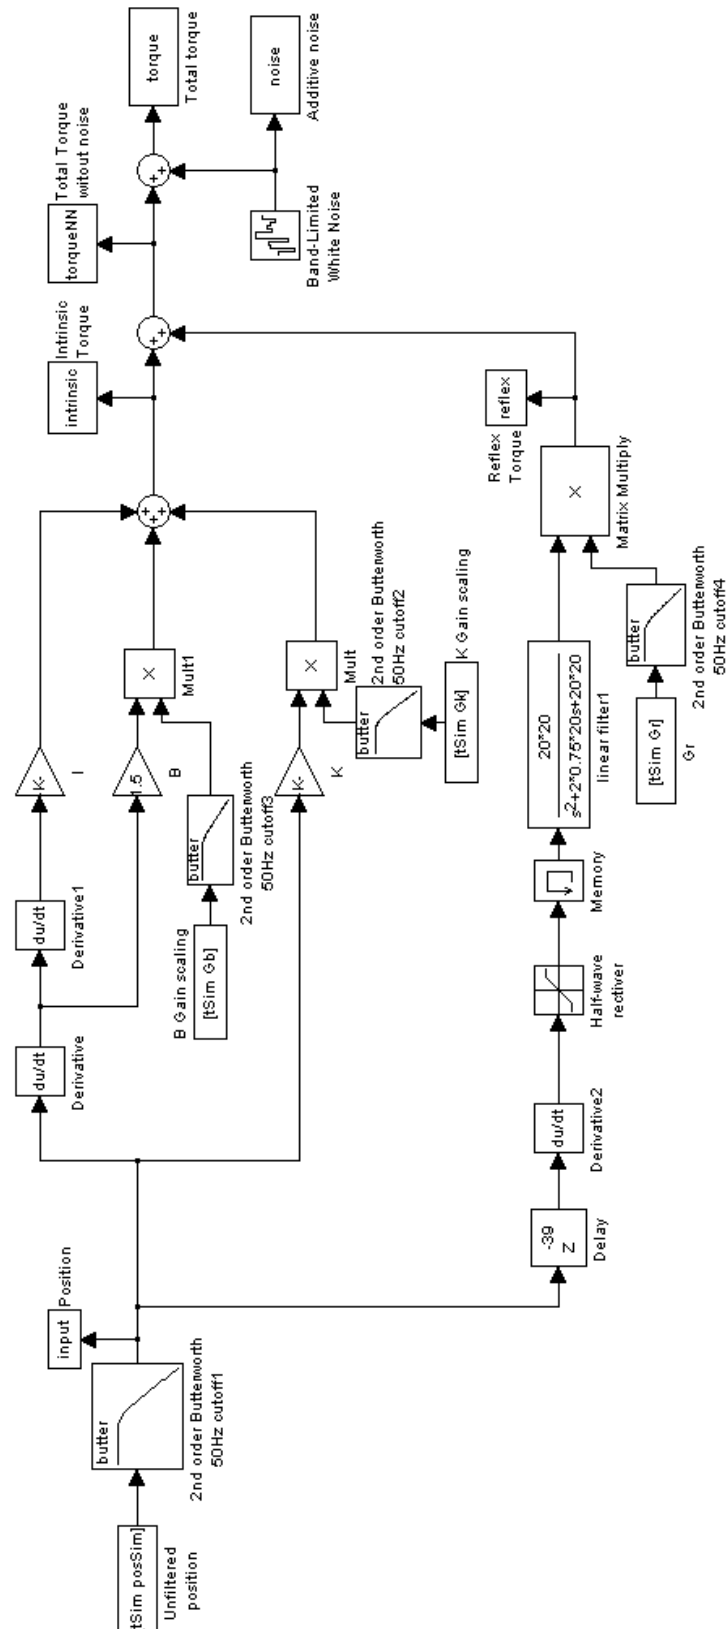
torque
Total torque
noise
Additive noise
Total Torque witout noise
torqueNN
Band-Limited White Noise
Intrinsic Torque
intrinsic
reflex
Reflex Torque
Matrix Multiply
×
2nd order Butterworth 50Hz cutoff4
butter
[tSim Gr]
Gr
$\frac{20*20}{s^2+2*0.75*20s+20*20}$
linear filter1
Memory
Half-wave rectiver
du/dt
Derivative2
$z^{-39}$
Delay
Mult
×
2nd order Butterworth 50Hz cutoff2
butter
[tSim Gk]
K Gain scaling
K
-K-
Mult1
×
B
1.5
2nd order Butterworth 50Hz cutoff3
butter
[tSim Gb]
B Gain scaling
I
-K-
du/dt
Derivative1
du/dt
Derivative
input
Position
butter
2nd order Butterworth 50Hz cutoff1
[tSim posSim]
Unfiltered position